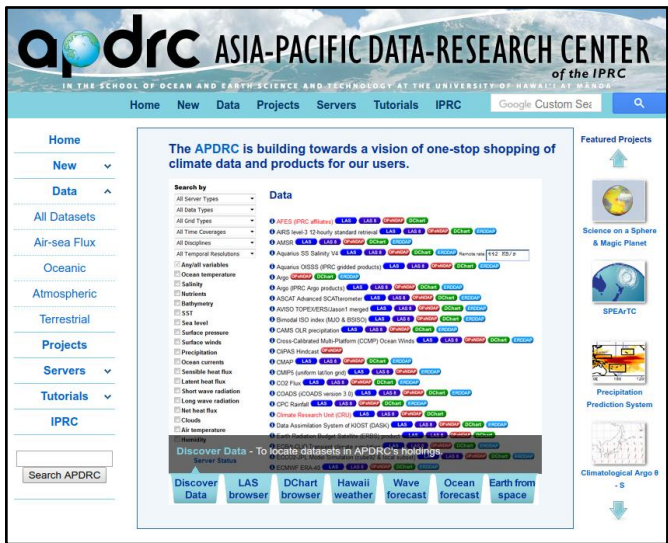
apdrc ASIA-PACIFIC DATA-RESEARCH CENTER
of the IPRC
IN THE SCHOOL OF OCEAN AND EARTH SCIENCE AND TECHNOLOGY AT THE UNIVERSITY OF HAWAI'I AT MANOA

Home New Data Projects Servers Tutorials IPRC Google Custom Sea

Home
New
Data
All Datasets
Air-sea Flux
Oceanic
Atmospheric
Terrestrial
Projects
Servers
Tutorials
IPRC

Search APDRC

The APDRC is building towards a vision of one-stop shopping of climate data and products for our users.

Search by
All Server Types
All Data Types
All Grid Types
All Time Coverages
All Disciplines
All Temporal Resolutions
Any/all variables
Ocean temperature
Salinity
Nutrients
Bathymetry
SST
Sea level
Surface pressure
Surface winds
Precipitation
Ocean currents
Sensible heat flux
Latent heat flux
Short wave radiation
Long wave radiation
Net heat flux
Clouds
Air temperature
Humidity

Data
AFES (IPRC affiliates) LAS LAS 8 OPeNDAP DChart
AIRS level-3 12-hourly standard retrieval LAS LAS 8 OPeNDAP DChart ERDDAP
AMSR LAS LAS 8 OPeNDAP DChart ERDDAP
Aquarius SS Salinity V4 LAS LAS 8 OPeNDAP ERDDAP Remote rate: 442 KB/s
Aquarius OISSS (IPRC gridded products) LAS LAS 8 OPeNDAP DChart ERDDAP
Argo OPeNDAP DChart ERDDAP
Argo (IPRC Argo products) LAS LAS 8 OPeNDAP DChart ERDDAP
ASCAT Advanced SCATterometer LAS LAS 8 OPeNDAP DChart ERDDAP
AVISO TOPEX/ERS/Jason1 merged LAS LAS 8 OPeNDAP DChart ERDDAP
Bimodal ISO index (MJO & BSISO) LAS LAS 8 OPeNDAP DChart ERDDAP
CAMS OLR precipitation LAS LAS 8 OPeNDAP DChart ERDDAP
Cross-Calibrated Multi-Platform (CCMP) Ocean Winds LAS LAS 8 OPeNDAP DChart ERDDAP
CIPAS Hindcast OPeNDAP
CMAP LAS LAS 8 OPeNDAP DChart ERDDAP
CMIP5 (uniform lat/lon grid) LAS LAS 8 OPeNDAP ERDDAP
CO2 Flux LAS LAS 8 OPeNDAP DChart ERDDAP
COADS (COADS version 3.0) LAS LAS 8 OPeNDAP DChart ERDDAP
CPC Rainfall LAS LAS 8 OPeNDAP DChart ERDDAP
Climate Research Unit (CRU) LAS LAS 8 OPeNDAP DChart
Data Assimilation System of KIOST (DASK) LAS LAS 8 OPeNDAP DChart ERDDAP
Earth Radiation Budget Satellite (ERBS) product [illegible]
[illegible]
ECMWF ERA-40 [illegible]

Discover Data - To locate datasets in APDRC's holdings.
Server Status
Discover Data | LAS browser | DChart browser | Hawaii weather | Wave forecast | Ocean forecast | Earth from space

Featured Projects
Science on a Sphere & Magic Planet
SPEArTC
Precipitation Prediction System
Climatological Argo θ - S